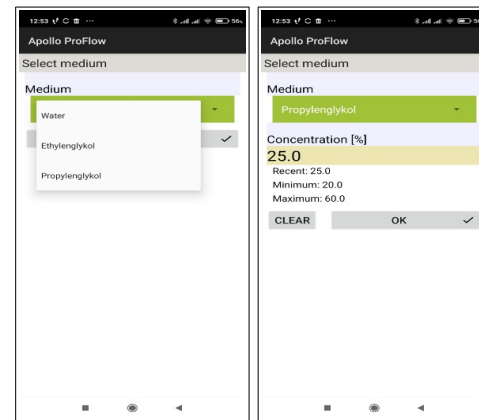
12:53 ··· 56

Apollo ProFlow

Select medium

Medium

Water

Ethylenglykol

Propylenglykol

12:53 ··· 56

Apollo ProFlow

Select medium

Medium

Propylenglykol

Concentration [%]

25.0

Recent: 25.0

Minimum: 20.0

Maximum: 60.0

CLEAR

OK